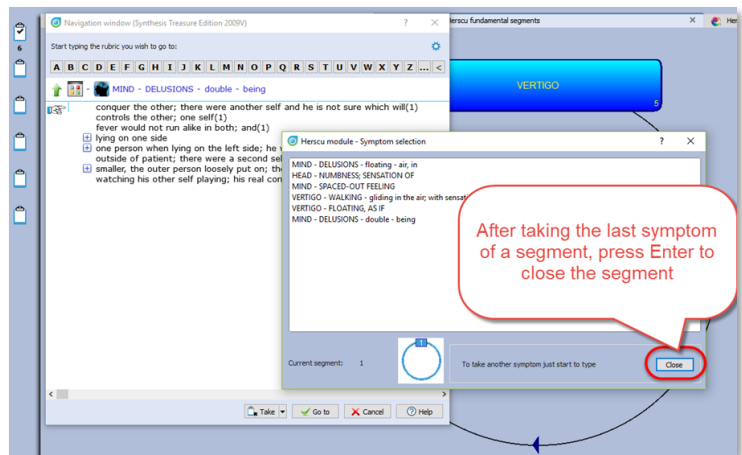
6

Navigation window (Synthesis Treasure Edition 2009V) ? ×

Start typing the rubric you wish to go to:

A B C D E F G H I J K L M N O P Q R S T U V W X Y Z ... <

MIND - DELUSIONS - double - being

conquer the other; there were another self and he is not sure which will(1)
controls the other; one self(1)
fever would not run alike in both; and(1)
lying on one side
one person when lying on the left side; he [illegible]
outside of patient; there were a second sel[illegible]
smaller, the outer person loosely put on; th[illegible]
watching his other self playing; his real con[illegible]

Take Go to Cancel Help

Herscu fundamental segments ×

VERTIGO

5

Herscu module - Symptom selection ? ×

MIND - DELUSIONS - floating - air, in
HEAD - NUMBNESS; SENSATION OF
MIND - SPACED-OUT FEELING
VERTIGO - WALKING - gliding in the air; with sensat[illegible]
VERTIGO - FLOATING, AS IF
MIND - DELUSIONS - double - being

After taking the last symptom of a segment, press Enter to close the segment

Current segment: 1

1

To take another symptom just start to type

Close